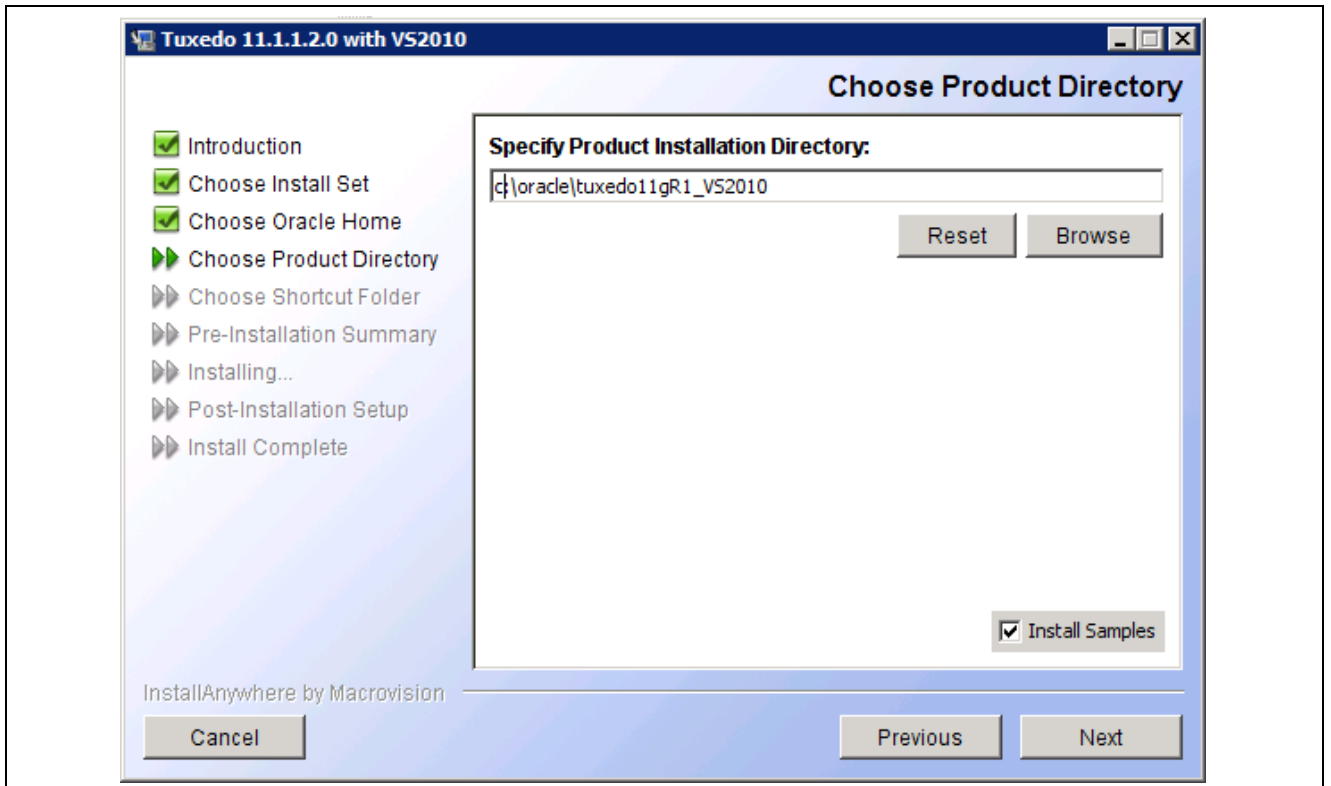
Tuxedo 11.1.1.2.0 with VS2010

Choose Product Directory

Introduction
Choose Install Set
Choose Oracle Home
Choose Product Directory
Choose Shortcut Folder
Pre-Installation Summary
Installing...
Post-Installation Setup
Install Complete

Specify Product Installation Directory:

c:\oracle\tuxedo11gR1_VS2010

Reset Browse

Install Samples

InstallAnywhere by Macrovision

Cancel

Previous Next